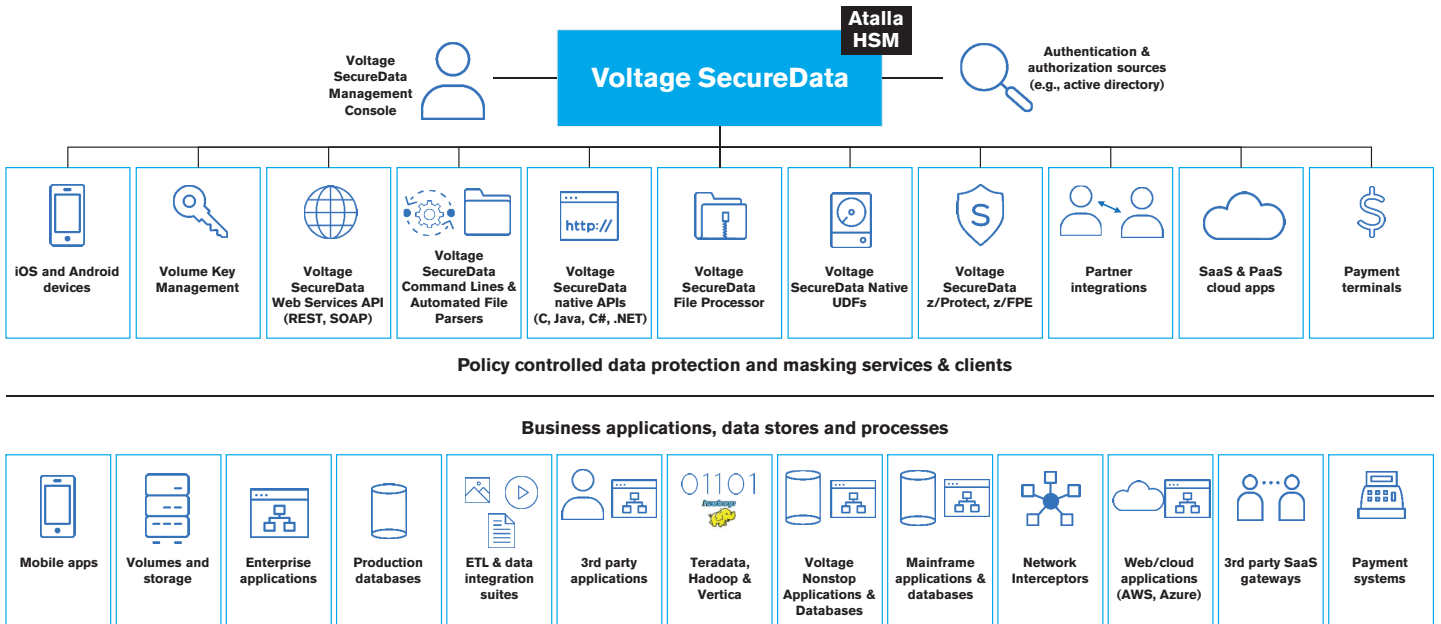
Atalla HSM

Voltage SecureData Management Console

Voltage SecureData

Authentication & authorization sources (e.g., active directory)

iOS and Android devices

Volume Key Management

Voltage SecureData Web Services API (REST, SOAP)

Voltage SecureData Command Lines & Automated File Parsers

http://

Voltage SecureData native APIs (C, Java, C#, .NET)

Voltage SecureData File Processor

Voltage SecureData Native UDFs

S

Voltage SecureData z/Protect, z/FPE

Partner integrations

SaaS & PaaS cloud apps

$

Payment terminals

Policy controlled data protection and masking services & clients

Business applications, data stores and processes

Mobile apps

Volumes and storage

Enterprise applications

Production databases

ETL & data integration suites

3rd party applications

01101

hadoop

Teradata, Hadoop & Vertica

Voltage Nonstop Applications & Databases

Mainframe applications & databases

Network Interceptors

Web/cloud applications (AWS, Azure)

3rd party SaaS gateways

Payment systems